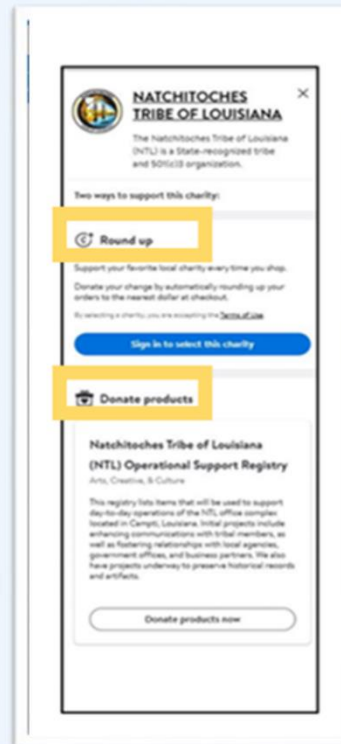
NATCHITOCHES TRIBE OF LOUISIANA

×

The Natchitoches Tribe of Louisiana (NTL) is a State-recognized tribe and 501(c)3 organization.

Two ways to support this charity:

Round up

Support your favorite local charity every time you shop.

Donate your change by automatically rounding up your orders to the nearest dollar at checkout.

By selecting a charity, you are accepting the Terms of Use.

Sign in to select this charity

Donate products

Natchitoches Tribe of Louisiana (NTL) Operational Support Registry

Arts, Creative, & Culture

This registry lists items that will be used to support day-to-day operations of the NTL office complex located in Campti, Louisiana. Initial projects include enhancing communications with tribal members, as well as fostering relationships with local agencies, government offices, and business partners. We also have projects underway to preserve historical records and artifacts.

Donate products now